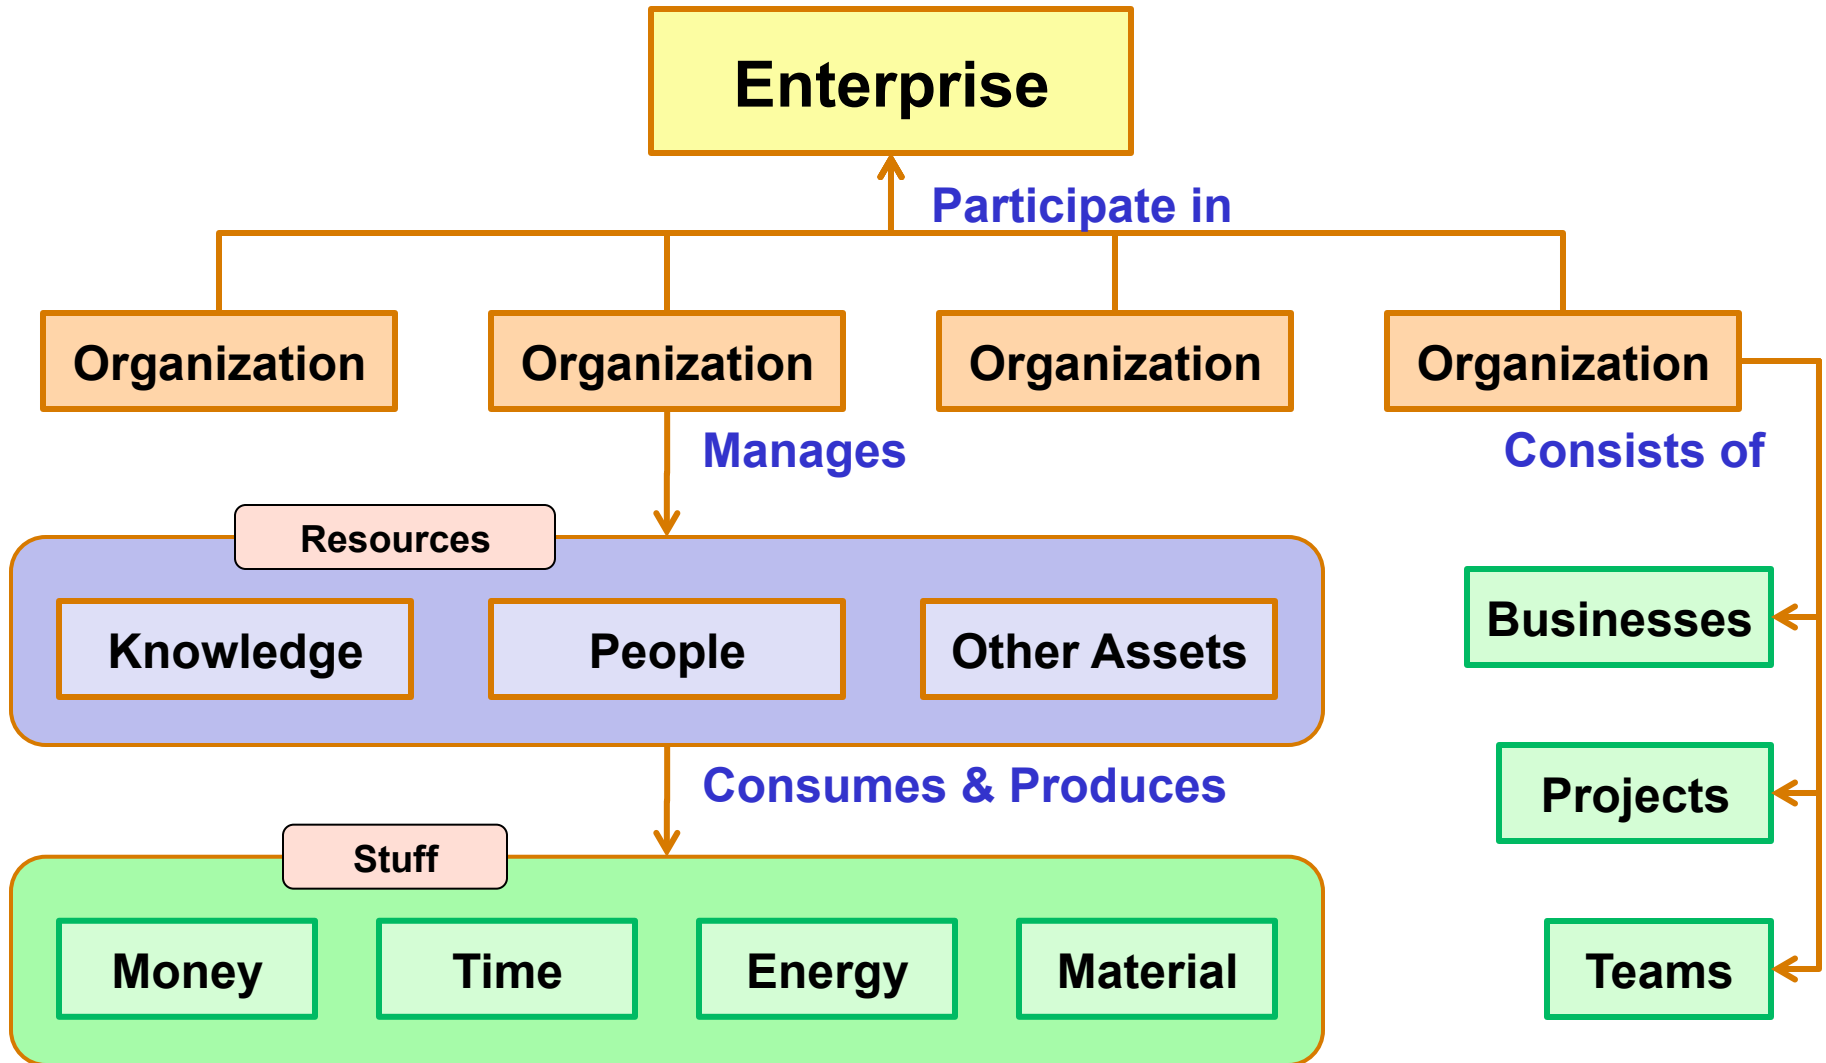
Enterprise

Participate in

Organization

Organization

Organization

Organization

Manages

Consists of

Resources

Knowledge

People

Other Assets

Businesses

Consumes & Produces

Projects

Stuff

Money

Time

Energy

Material

Teams